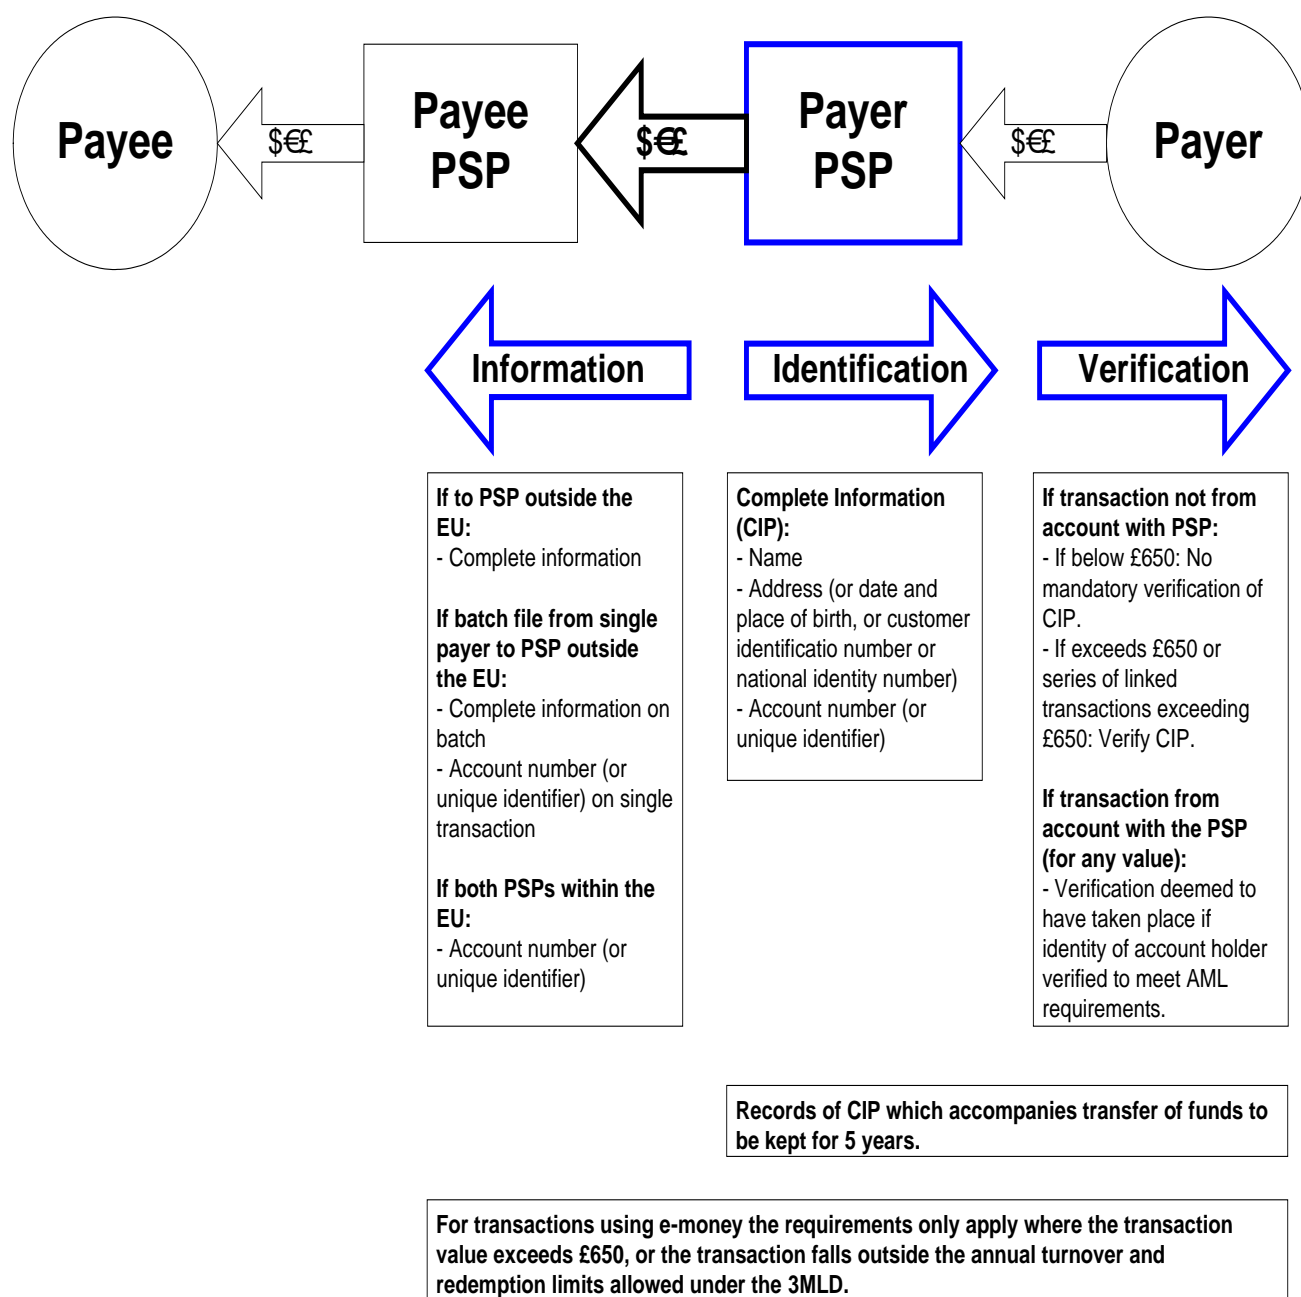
Payee

$€£

Payee PSP

$€£

Payer PSP

$€£

Payer

Information

Identification

Verification

**If to PSP outside the EU:**
- Complete information

**If batch file from single payer to PSP outside the EU:**
- Complete information on batch
- Account number (or unique identifier) on single transaction

**If both PSPs within the EU:**
- Account number (or unique identifier)

**Complete Information (CIP):**
- Name
- Address (or date and place of birth, or customer identificatio number or national identity number)
- Account number (or unique identifier)

**If transaction not from account with PSP:**
- If below £650: No mandatory verification of CIP.
- If exceeds £650 or series of linked transactions exceeding £650: Verify CIP.

**If transaction from account with the PSP (for any value):**
- Verification deemed to have taken place if identity of account holder verified to meet AML requirements.

**Records of CIP which accompanies transfer of funds to be kept for 5 years.**

**For transactions using e-money the requirements only apply where the transaction value exceeds £650, or the transaction falls outside the annual turnover and redemption limits allowed under the 3MLD.**